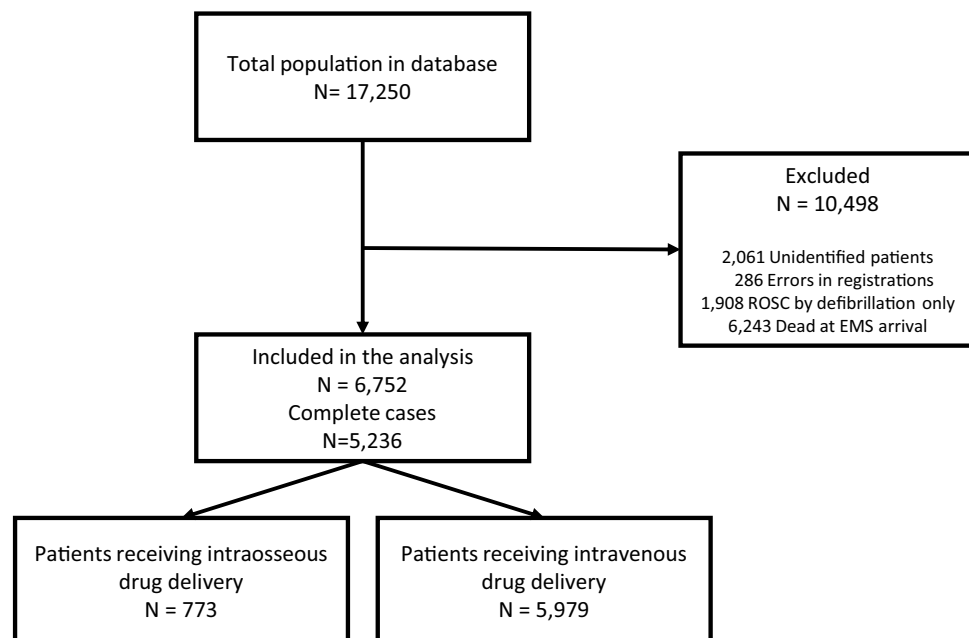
Total population in database
N= 17,250

Excluded
N = 10,498

2,061 Unidentified patients
286 Errors in registrations
1,908 ROSC by defibrillation only
6,243 Dead at EMS arrival

Included in the analysis
N = 6,752
Complete cases
N=5,236

Patients receiving intraosseous drug delivery
N = 773

Patients receiving intravenous drug delivery
N = 5,979